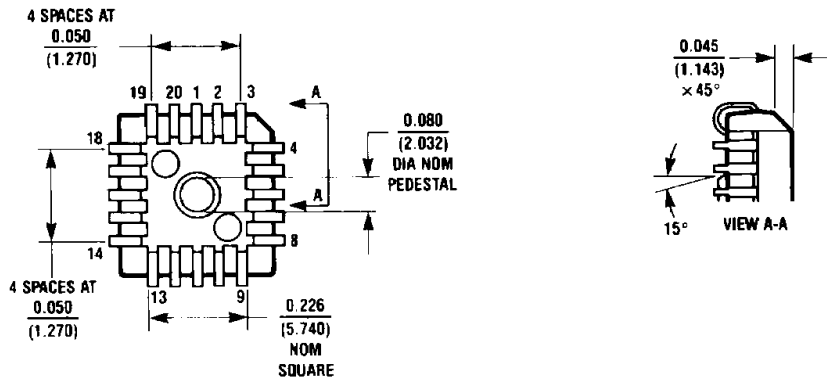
4 SPACES AT
$\frac{0.050}{(1.270)}$

19 20 1 2 3

A

$\frac{0.080}{(2.032)}$
DIA NOM
PEDESTAL

18

4

A

14

8

4 SPACES AT
$\frac{0.050}{(1.270)}$

13

9

$\frac{0.226}{(5.740)}$
NOM
SQUARE

$\frac{0.045}{(1.143)}$
$\times 45°$

15°

VIEW A-A